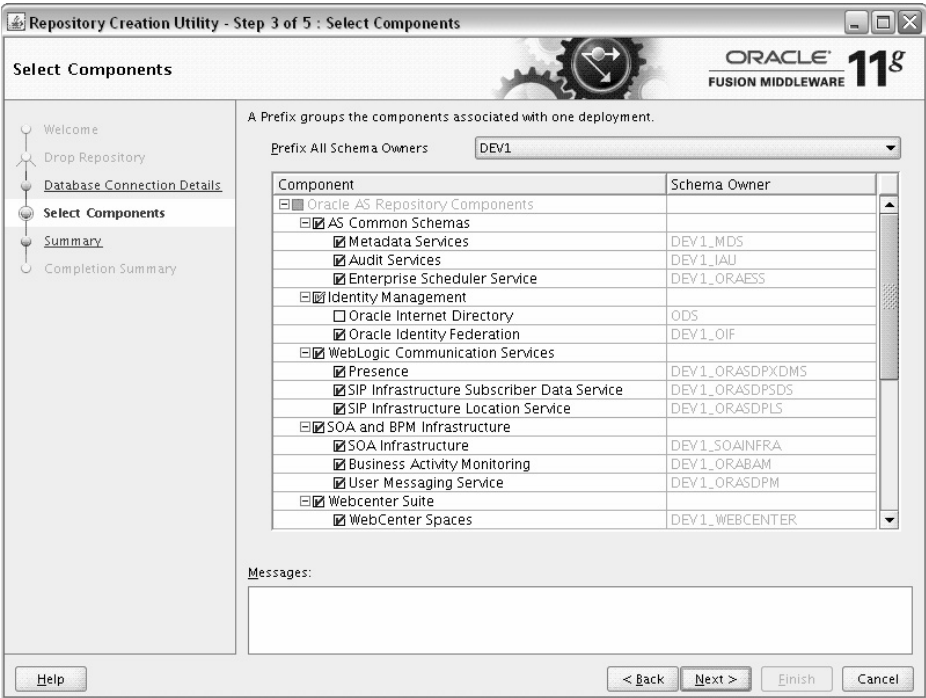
Repository Creation Utility - Step 3 of 5 : Select Components

Select Components

ORACLE FUSION MIDDLEWARE 11g

Welcome
Drop Repository
Database Connection Details
Select Components
Summary
Completion Summary

A Prefix groups the components associated with one deployment.

Prefix All Schema Owners DEV1

| Component | Schema Owner |
|---|---|
| Oracle AS Repository Components | |
| AS Common Schemas | |
| Metadata Services | DEV1_MDS |
| Audit Services | DEV1_IAU |
| Enterprise Scheduler Service | DEV1_ORAESS |
| Identity Management | |
| Oracle Internet Directory | ODS |
| Oracle Identity Federation | DEV1_OIF |
| WebLogic Communication Services | |
| Presence | DEV1_ORASDPXDMS |
| SIP Infrastructure Subscriber Data Service | DEV1_ORASDPSDS |
| SIP Infrastructure Location Service | DEV1_ORASDPLS |
| SOA and BPM Infrastructure | |
| SOA Infrastructure | DEV1_SOAINFRA |
| Business Activity Monitoring | DEV1_ORABAM |
| User Messaging Service | DEV1_ORASDPM |
| Webcenter Suite | |
| WebCenter Spaces | DEV1_WEBCENTER |

Messages:

Help    < Back    Next >    Finish    Cancel